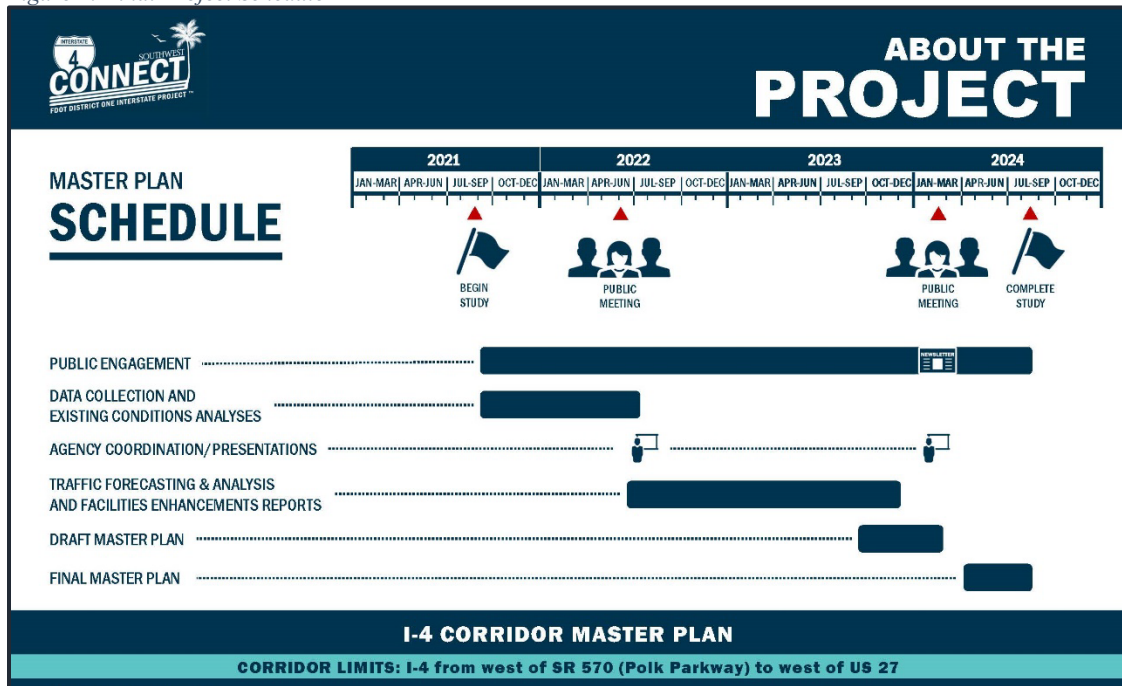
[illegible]

INTERSTATE 4 SOUTHWEST CONNECT
FDOT DISTRICT ONE INTERSTATE PROJECT™

ABOUT THE PROJECT

MASTER PLAN SCHEDULE

| 2021 | | | | 2022 | | | | 2023 | | | | 2024 | | | |
|---|---|---|---|---|---|---|---|---|---|---|---|---|---|---|---|
| JAN-MAR | APR-JUN | JUL-SEP | OCT-DEC | JAN-MAR | APR-JUN | JUL-SEP | OCT-DEC | JAN-MAR | APR-JUN | JUL-SEP | OCT-DEC | JAN-MAR | APR-JUN | JUL-SEP | OCT-DEC |

BEGIN STUDY

PUBLIC MEETING

PUBLIC MEETING

COMPLETE STUDY

PUBLIC ENGAGEMENT

NEWSLETTER

DATA COLLECTION AND EXISTING CONDITIONS ANALYSES

AGENCY COORDINATION/PRESENTATIONS

TRAFFIC FORECASTING & ANALYSIS AND FACILITIES ENHANCEMENTS REPORTS

DRAFT MASTER PLAN

FINAL MASTER PLAN

I-4 CORRIDOR MASTER PLAN

CORRIDOR LIMITS: I-4 from west of SR 570 (Polk Parkway) to west of US 27